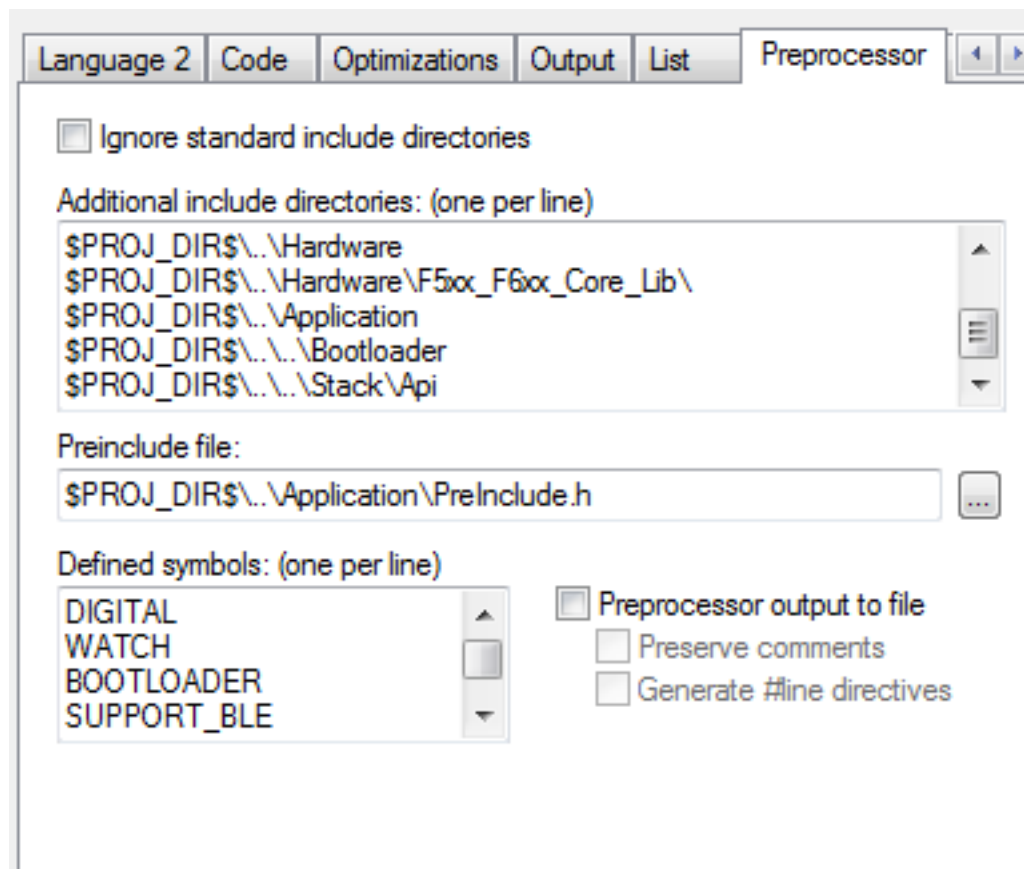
Language 2 | Code | Optimizations | Output | List | Preprocessor

Ignore standard include directories

Additional include directories: (one per line)

\$PROJ_DIR\$\..\Hardware
\$PROJ_DIR\$\..\Hardware\F5xx_F6xx_Core_Lib\
\$PROJ_DIR\$\..\Application
\$PROJ_DIR\$\..\..\Bootloader
\$PROJ_DIR\$\..\..\Stack\Api

Preinclude file:

\$PROJ_DIR\$\..\Application\PreInclude.h

...

Defined symbols: (one per line)

DIGITAL
WATCH
BOOTLOADER
SUPPORT_BLE

Preprocessor output to file

Preserve comments

Generate #line directives